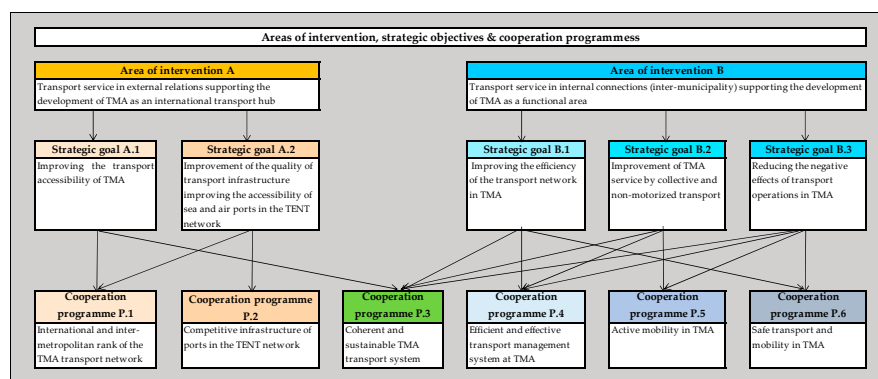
Areas of intervention, strategic objectives & cooperation programmess

Area of intervention A

Transport service in external relations supporting the development of TMA as an international transport hub

Area of intervention B

Transport service in internal connections (inter-municipality) supporting the development of TMA as a functional area

Strategic goal A.1

Improving the transport accessibility of TMA

Strategic goal A.2

Improvement of the quality of transport infrastructure improving the accessibility of sea and air ports in the TENT network

Strategic goal B.1

Improving the efficiency of the transport network in TMA

Strategic goal B.2

Improvement of TMA service by collective and non-motorized transport

Strategic goal B.3

Reducing the negative effects of transport operations in TMA

Cooperation programme P.1

International and inter-metropolitan rank of the TMA transport network

Cooperation programme P.2

Competitive infrastructure of ports in the TENT network

Cooperation programme P.3

Coherent and sustainable TMA transport system

Cooperation programme P.4

Efficient and effective transport management system at TMA

Cooperation programme P.5

Active mobility in TMA

Cooperation programme P.6

Safe transport and mobility in TMA